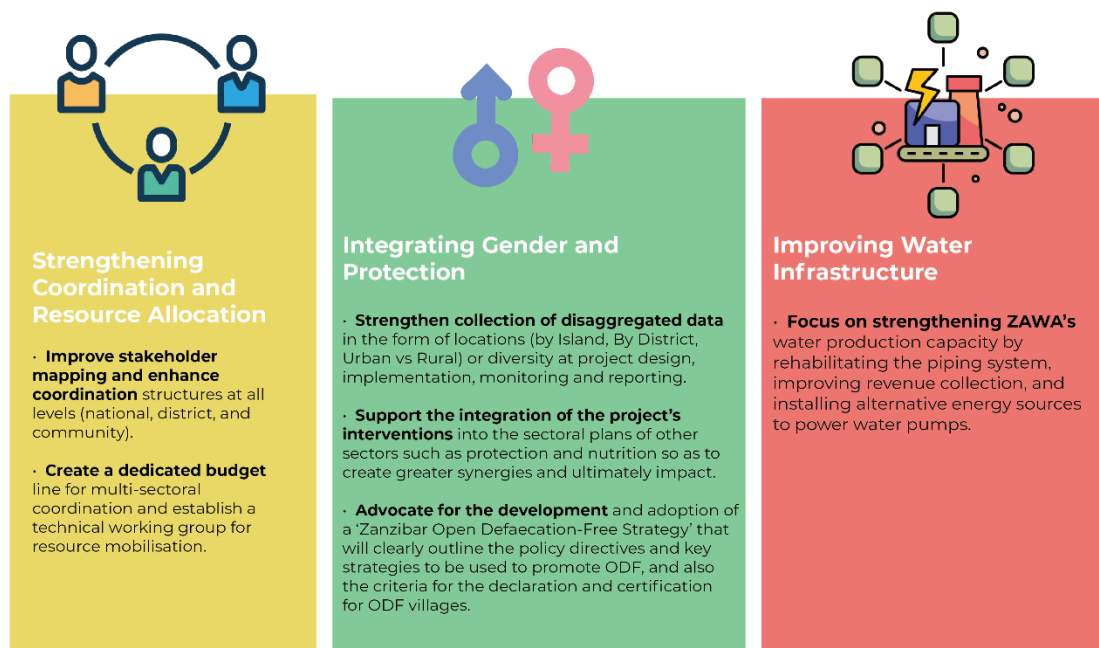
Strengthening Coordination and Resource Allocation

· Improve stakeholder mapping and enhance coordination structures at all levels (national, district, and community).

· Create a dedicated budget line for multi-sectoral coordination and establish a technical working group for resource mobilisation.

Integrating Gender and Protection

· Strengthen collection of disaggregated data in the form of locations (by Island, By District, Urban vs Rural) or diversity at project design, implementation, monitoring and reporting.

· Support the integration of the project's interventions into the sectoral plans of other sectors such as protection and nutrition so as to create greater synergies and ultimately impact.

· Advocate for the development and adoption of a 'Zanzibar Open Defaecation-Free Strategy' that will clearly outline the policy directives and key strategies to be used to promote ODF, and also the criteria for the declaration and certification for ODF villages.

Improving Water Infrastructure

· Focus on strengthening ZAWA's water production capacity by rehabilitating the piping system, improving revenue collection, and installing alternative energy sources to power water pumps.